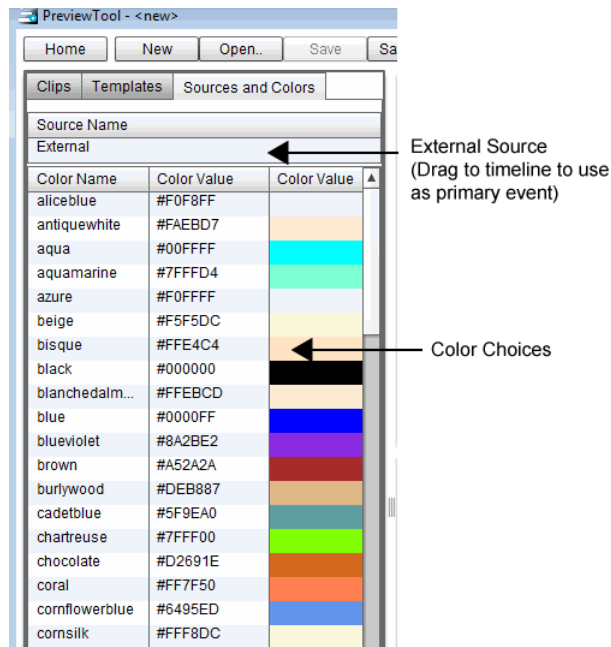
PreviewTool - <new>

Home | New | Open.. | Save | Sa

Clips | Templates | Sources and Colors

| Source Name |
|---|
| External |

External Source (Drag to timeline to use as primary event)

| Color Name | Color Value | Color Value |
|---|---|---|
| aliceblue | #F0F8FF | |
| antiquewhite | #FAEBD7 | |
| aqua | #00FFFF | |
| aquamarine | #7FFFD4 | |
| azure | #F0FFFF | |
| beige | #F5F5DC | |
| bisque | #FFE4C4 | |
| black | #000000 | |
| blanchedalm... | #FFEBCD | |
| blue | #0000FF | |
| blueviolet | #8A2BE2 | |
| brown | #A52A2A | |
| burlywood | #DEB887 | |
| cadetblue | #5F9EA0 | |
| chartreuse | #7FFF00 | |
| chocolate | #D2691E | |
| coral | #FF7F50 | |
| cornflowerblue | #6495ED | |
| cornsilk | #FFF8DC | |

Color Choices